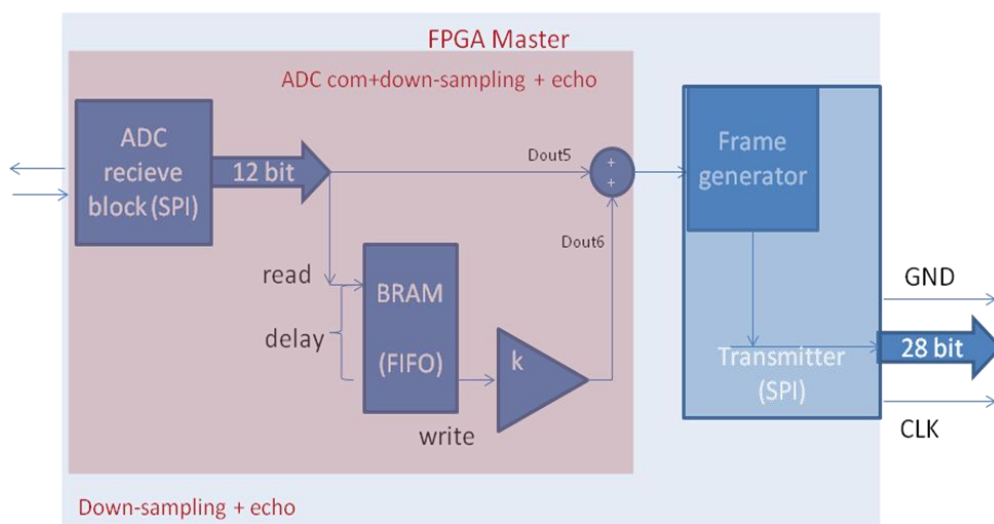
FPGA Master

ADC com+down-sampling + echo

ADC recieve block (SPI)

12 bit

Dout5

+ +

Dout6

read

delay

BRAM

(FIFO)

k

write

Frame generator

Transmitter (SPI)

GND

28 bit

CLK

Down-sampling + echo